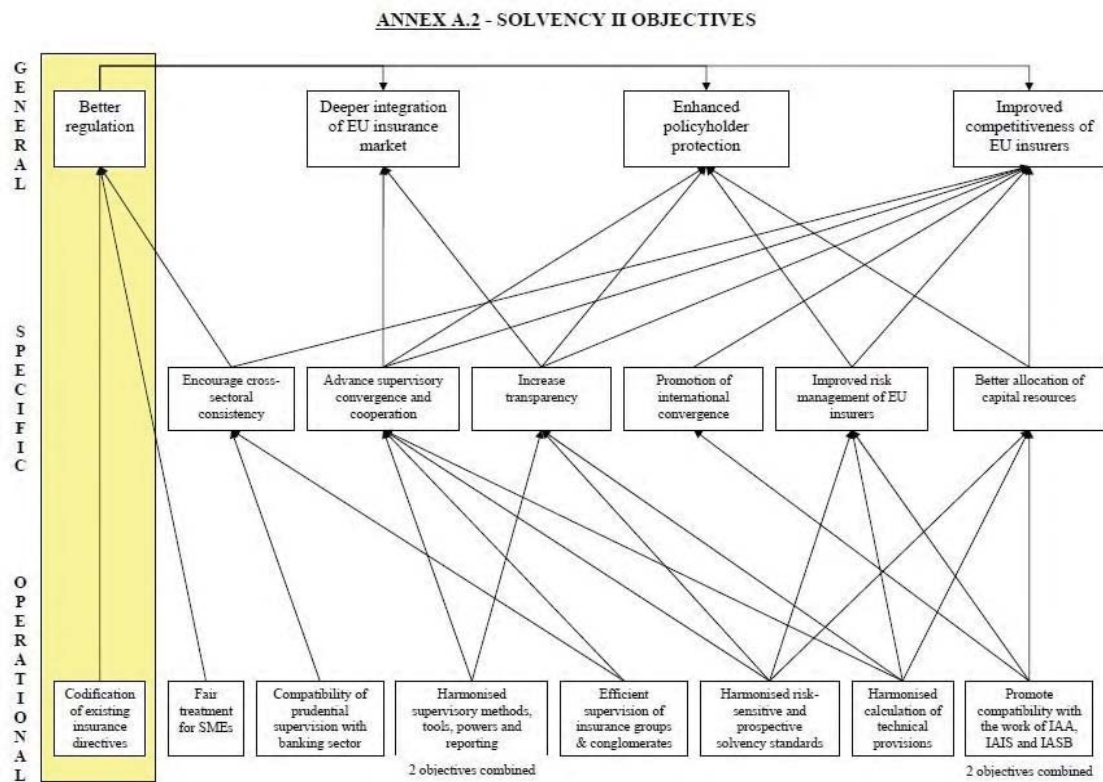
ANNEX A.2 - SOLVENCY II OBJECTIVES

GENERAL

Better regulation

Deeper integration of EU insurance market

Enhanced policyholder protection

Improved competitiveness of EU insurers

SPECIFIC

Encourage cross-sectoral consistency

Advance supervisory convergence and cooperation

Increase transparency

Promotion of international convergence

Improved risk management of EU insurers

Better allocation of capital resources

OPERATIONAL

Codification of existing insurance directives

Fair treatment for SMEs

Compatibility of prudential supervision with banking sector

Harmonised supervisory methods, tools, powers and reporting

Efficient supervision of insurance groups & conglomerates

Harmonised risk-sensitive and prospective solvency standards

Harmonised calculation of technical provisions

Promote compatibility with the work of IAA, IAIS and IASB

2 objectives combined

2 objectives combined